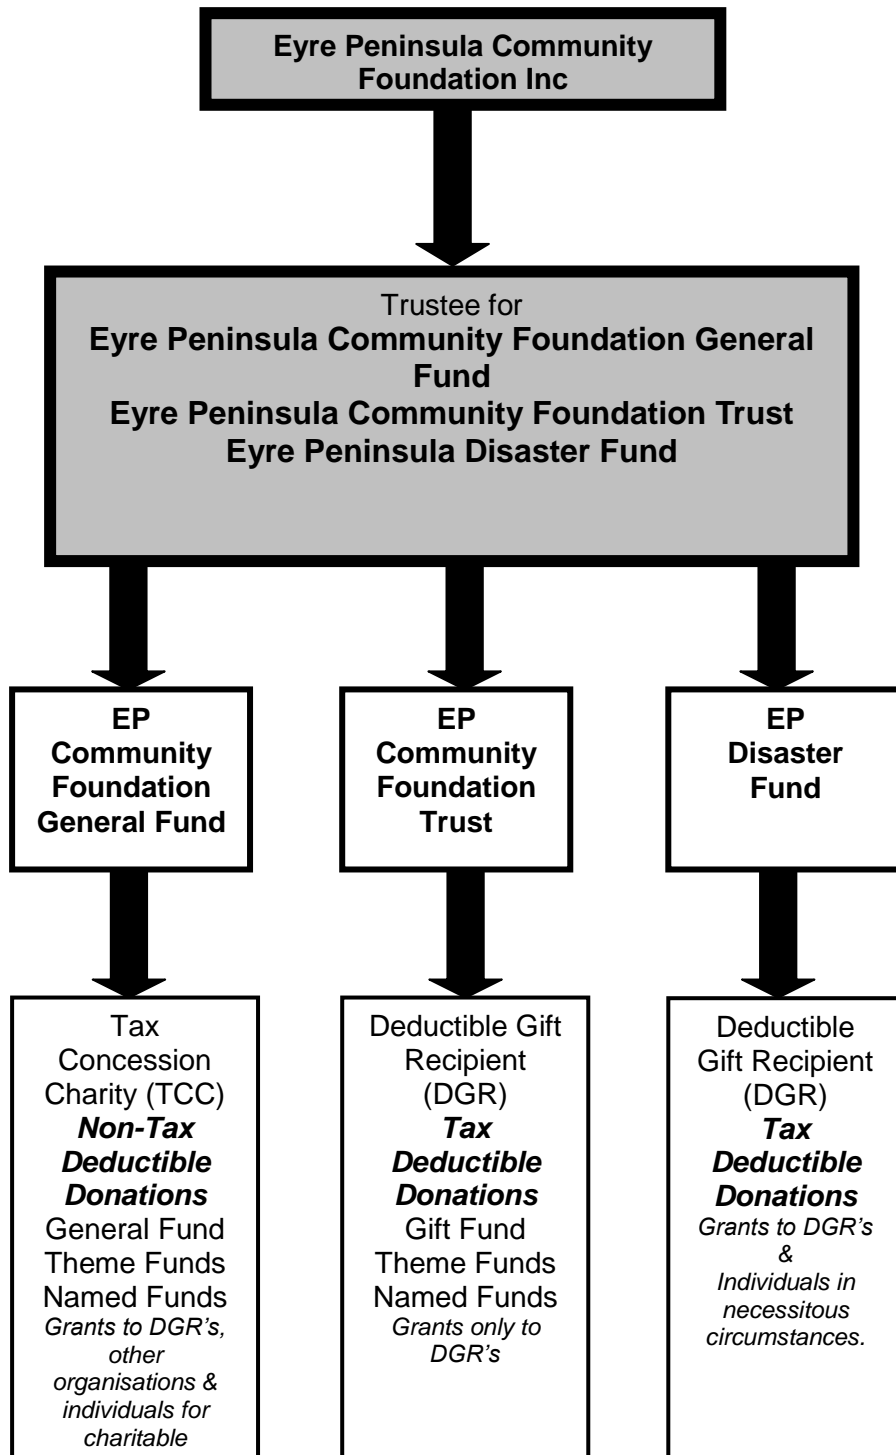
Eyre Peninsula Community Foundation Inc

Trustee for
Eyre Peninsula Community Foundation General Fund
Eyre Peninsula Community Foundation Trust
Eyre Peninsula Disaster Fund

EP Community Foundation General Fund

EP Community Foundation Trust

EP Disaster Fund

Tax Concession Charity (TCC)
***Non-Tax Deductible Donations***
General Fund
Theme Funds
Named Funds
*Grants to DGR's, other organisations & individuals for charitable*

Deductible Gift Recipient (DGR)
***Tax Deductible Donations***
Gift Fund
Theme Funds
Named Funds
*Grants only to DGR's*

Deductible Gift Recipient (DGR)
***Tax Deductible Donations***
*Grants to DGR's & Individuals in necessitous circumstances.*